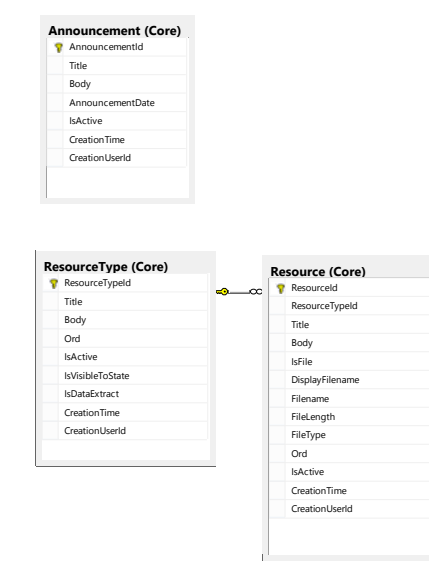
Announcement (Core)
AnnouncementId
Title
Body
AnnouncementDate
IsActive
CreationTime
CreationUserId

ResourceType (Core)
ResourceTypeId
Title
Body
Ord
IsActive
IsVisibleToState
IsDataExtract
CreationTime
CreationUserId

Resource (Core)
ResourceId
ResourceTypeId
Title
Body
IsFile
DisplayFilename
Filename
FileLength
FileType
Ord
IsActive
CreationTime
CreationUserId